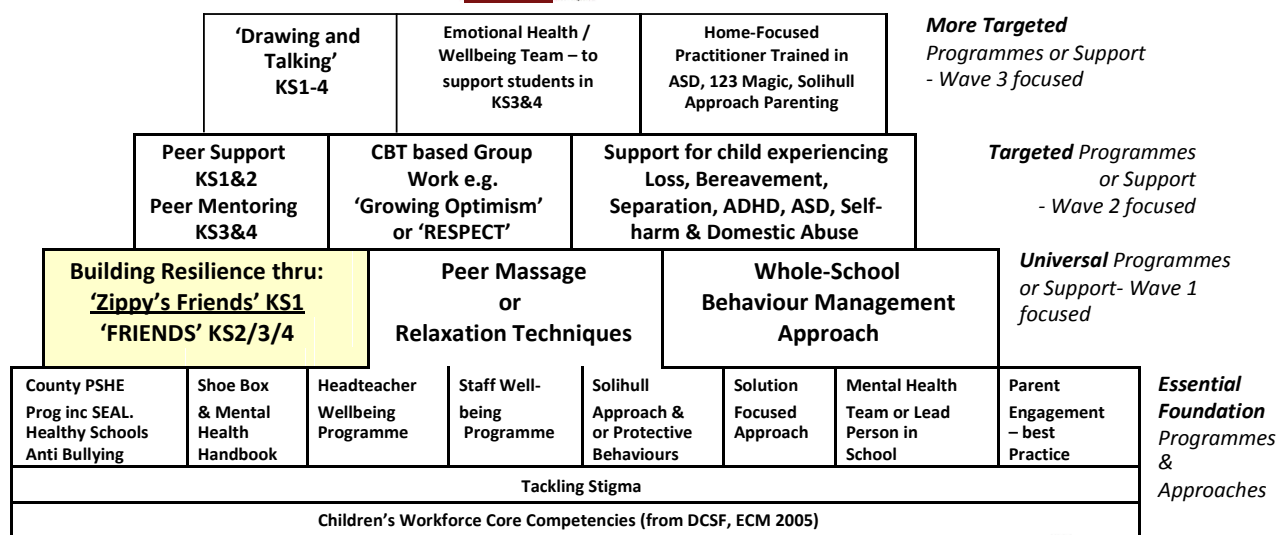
'Drawing and Talking' KS1-4

Emotional Health / Wellbeing Team – to support students in KS3&4

Home-Focused Practitioner Trained in ASD, 123 Magic, Solihull Approach Parenting

*More Targeted* Programmes or Support - Wave 3 focused

Peer Support KS1&2 Peer Mentoring KS3&4

CBT based Group Work e.g. 'Growing Optimism' or 'RESPECT'

Support for child experiencing Loss, Bereavement, Separation, ADHD, ASD, Self-harm & Domestic Abuse

*Targeted* Programmes or Support - Wave 2 focused

Building Resilience thru: 'Zippy's Friends' KS1 'FRIENDS' KS2/3/4

Peer Massage or Relaxation Techniques

Whole-School Behaviour Management Approach

*Universal* Programmes or Support- Wave 1 focused

County PSHE Prog inc SEAL. Healthy Schools Anti Bullying

Shoe Box & Mental Health Handbook

Headteacher Wellbeing Programme

Staff Well-being Programme

Solihull Approach & or Protective Behaviours

Solution Focused Approach

Mental Health Team or Lead Person in School

Parent Engagement – best Practice

*Essential Foundation* Programmes & Approaches

Tackling Stigma

Children's Workforce Core Competencies (from DCSF, ECM 2005)